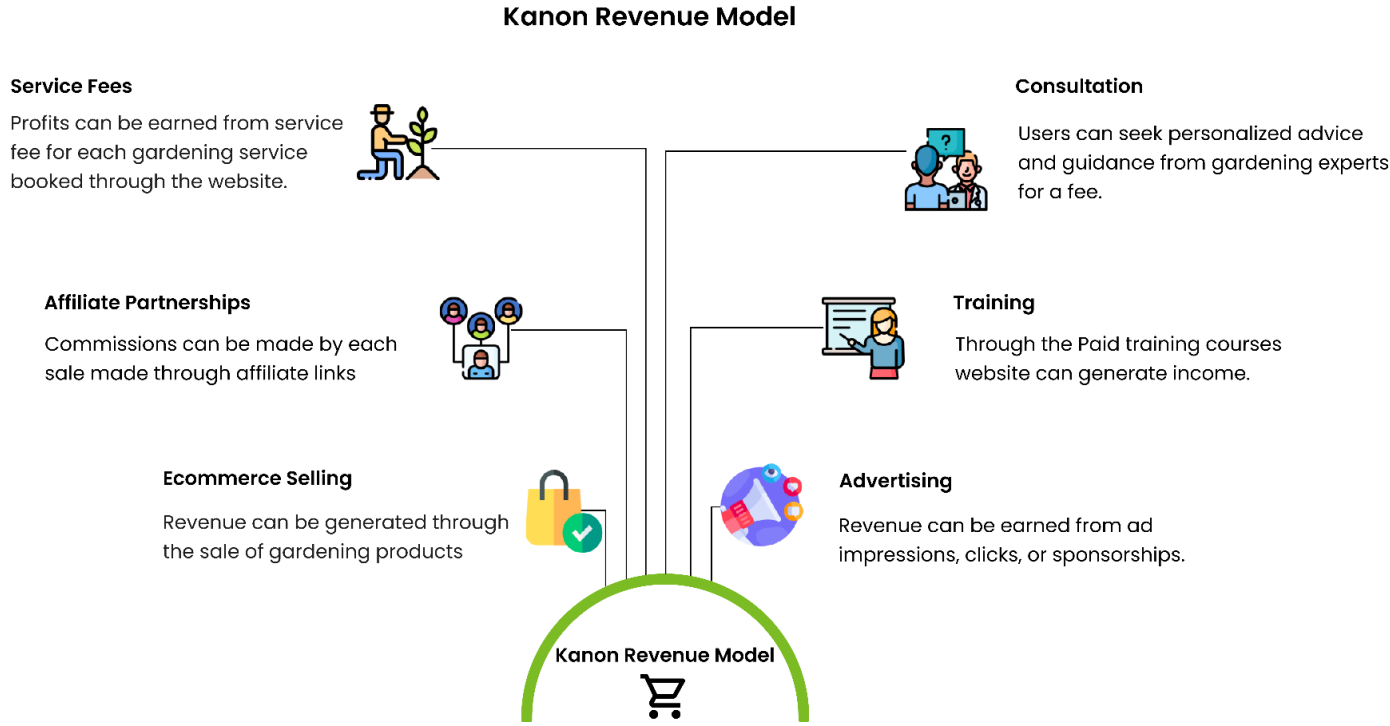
Kanon Revenue Model

Service Fees

Profits can be earned from service fee for each gardening service booked through the website.

Consultation

Users can seek personalized advice and guidance from gardening experts for a fee.

Affiliate Partnerships

Commissions can be made by each sale made through affiliate links

Training

Through the Paid training courses website can generate income.

Ecommerce Selling

Revenue can be generated through the sale of gardening products

Advertising

Revenue can be earned from ad impressions, clicks, or sponsorships.

Kanon Revenue Model